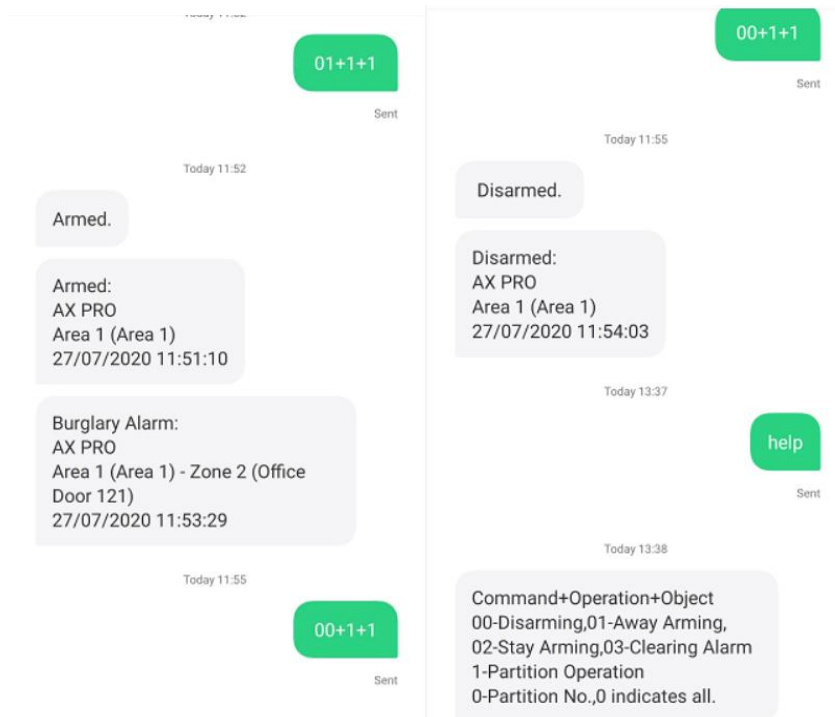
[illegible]

01+1+1

Sent

Today 11:52

Armed.

Armed:
AX PRO
Area 1 (Area 1)
27/07/2020 11:51:10

Burglary Alarm:
AX PRO
Area 1 (Area 1) - Zone 2 (Office Door 121)
27/07/2020 11:53:29

Today 11:55

00+1+1

Sent

00+1+1

Sent

Today 11:55

Disarmed.

Disarmed:
AX PRO
Area 1 (Area 1)
27/07/2020 11:54:03

Today 13:37

help

Sent

Today 13:38

Command+Operation+Object
00-Disarming,01-Away Arming,
02-Stay Arming,03-Clearing Alarm
1-Partition Operation
0-Partition No.,0 indicates all.